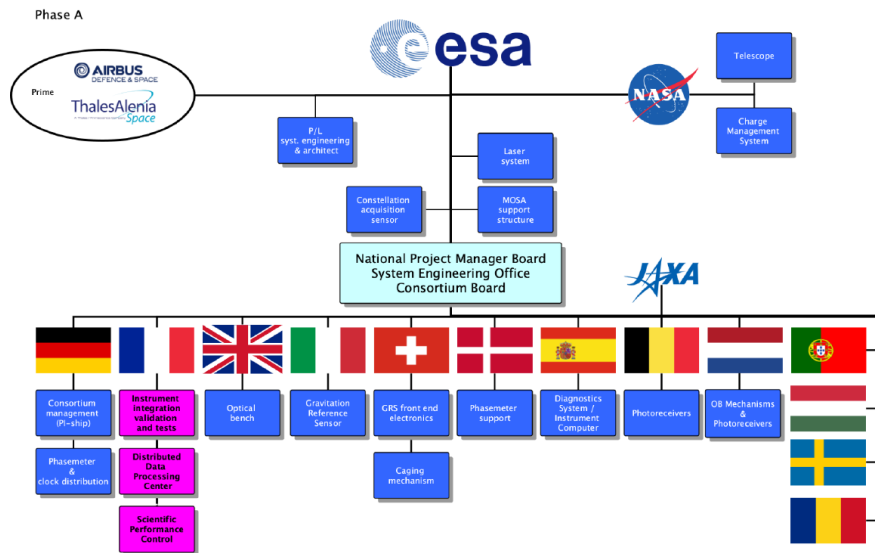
Phase A

esa

Prime

AIRBUS
DEFENCE & SPACE

ThalesAlenia
Space

NASA

Telescope

Charge Management System

P/L syst. engineering & architect

Laser system

Constellation acquisition sensor

MOSA support structure

National Project Manager Board
System Engineering Office
Consortium Board

JAXA

Consortium management (PI-ship)

Phasemeter & clock distribution

Instrument integration validation and tests

Distributed Data Processing Center

Scientific Performance Control

Optical bench

Gravitation Reference Sensor

GRS front end electronics

Caging mechanism

Phasemeter support

Diagnostics System / Instrument Computer

Photoreceivers

OB Mechanisms & Photoreceivers